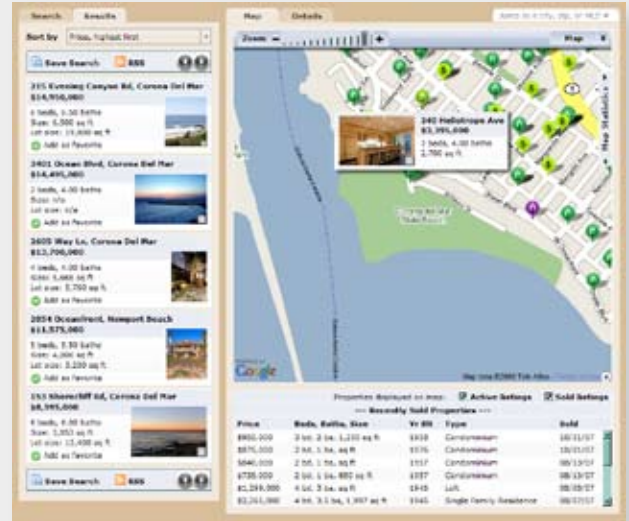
Search Results

Sort by Price, highest first

Save Search RSS

215 Evening Canyon Rd, Corona Del Mar
$14,950,000
5 beds, 6.00 baths
Size: 6,500 sq ft
Lot size: 19,000 sq ft
Add to favorite

2401 Ocean Blvd, Corona Del Mar
$14,495,000
2 beds, 4.00 baths
Size: n/a
Lot size: n/a
Add to favorite

2605 Way Ln, Corona Del Mar
$12,700,000
4 beds, 4.00 baths
Size: 5,600 sq ft
Lot size: 3,750 sq ft
Add to favorite

2854 Oceanfront, Newport Beach
$11,575,000
5 beds, 5.50 baths
Size: 4,000 sq ft
Lot size: 3,220 sq ft
Add to favorite

153 Shorecliff Rd, Corona Del Mar
$8,995,000
4 beds, 6.00 baths
Size: 5,053 sq ft
Lot size: 13,450 sq ft
Add to favorite

Save Search RSS

Map Details

Search in a city, zip, or MLS #

Zoom - +

Map

240 Heliotrope Ave
$3,395,000
2 beds, 4.00 baths
2,780 sq ft

Map Statistics

Google

Map data ©2008 Tele Atlas

Properties displayed on map: Active listings Sold listings

--- Recently Sold Properties ---

| Price | Beds, Baths, Size | Yr Blt | Type | Sold |
|---|---|---|---|---|
| $900,000 | 2 bd, 2 ba, 1,220 sq ft | 1918 | Condominium | 10/31/07 |
| $875,000 | 2 bd, 1 ba, sq ft | 1976 | Condominium | 10/31/07 |
| $840,000 | 2 bd, 1 ba, sq ft | 1957 | Condominium | 08/19/07 |
| $739,000 | 2 bd, 1 ba, 882 sq ft | 1957 | Condominium | 08/19/07 |
| $1,299,000 | 4 bd, 3 ba, sq ft | 1945 | Loft | 08/19/07 |
| $2,261,000 | 4 bd, 3.5 ba, 1,997 sq ft | 1945 | Single Family Residence | 08/17/07 |